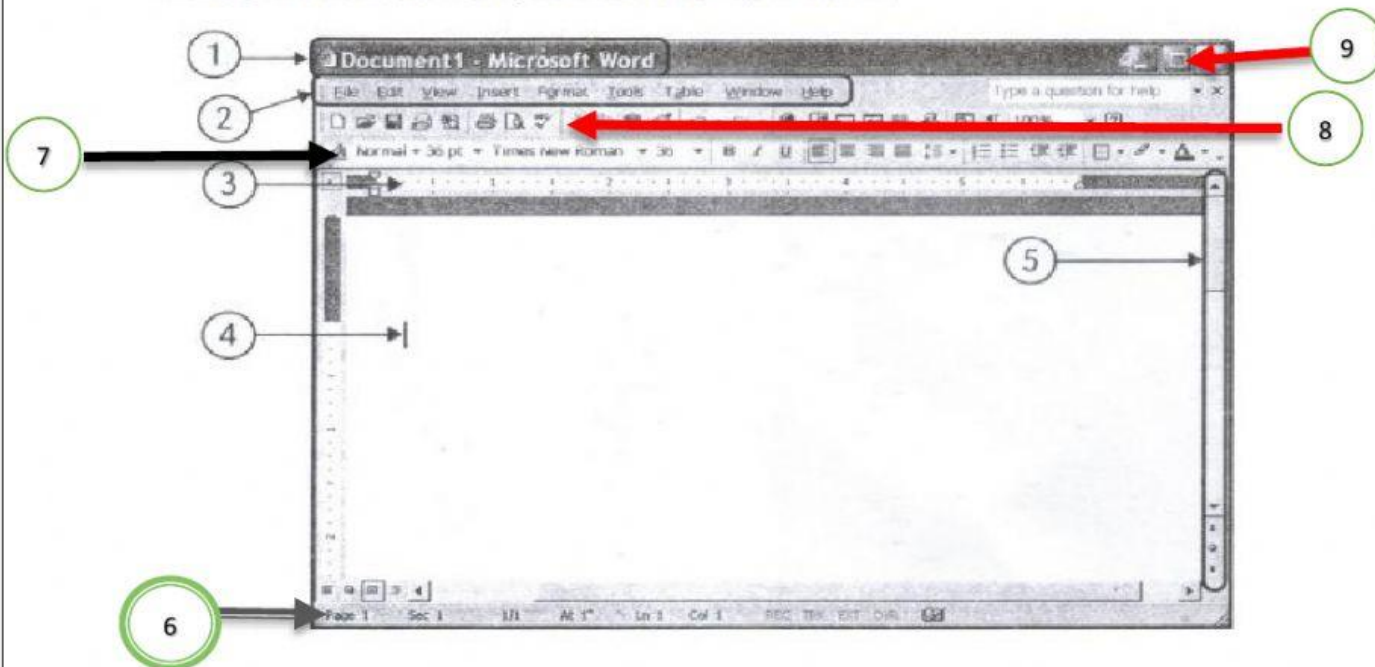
1
Document1 - Microsoft Word
9
2
File Edit View Insert Format Tools Table Window Help
Type a question for help
8
7
Normal + 36 pt Times New Roman 36
3
5
4
6
Page 1 Sec 1 1/1 At 1" Ln 1 Col 1 REC TRK EXT OVR